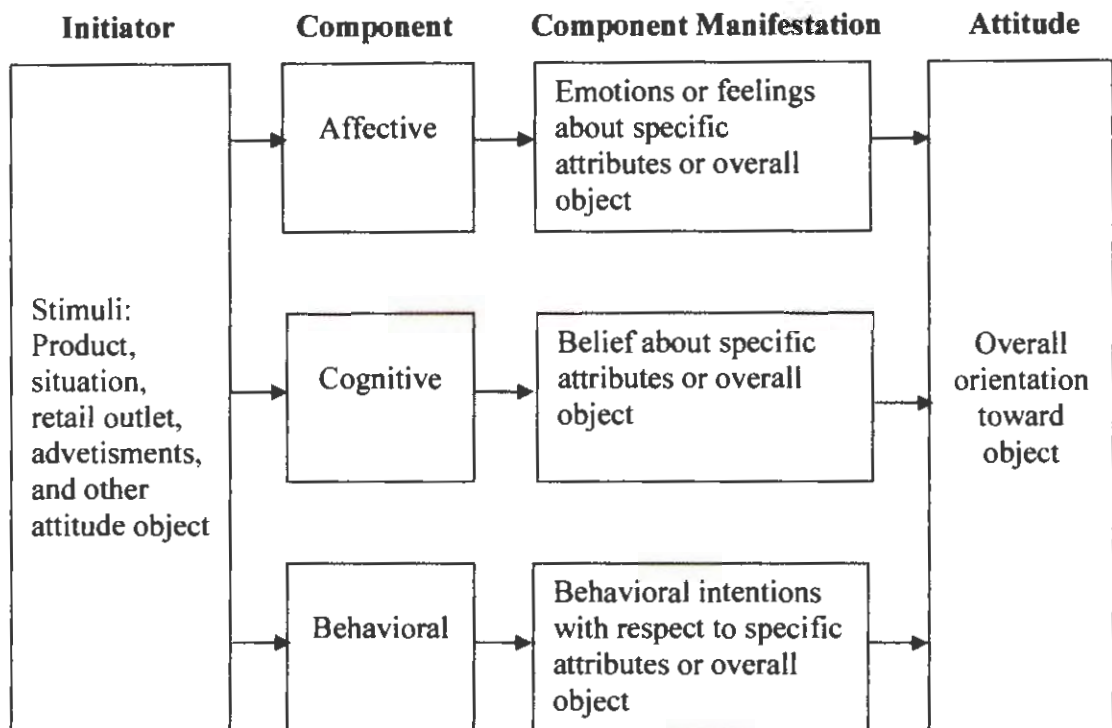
Initiator

Component

Component Manifestation

Attitude

Stimuli: Product, situation, retail outlet, advetisments, and other attitude object

Affective

Emotions or feelings about specific attributes or overall object

Cognitive

Belief about specific attributes or overall object

Behavioral

Behavioral intentions with respect to specific attributes or overall object

Overall orientation toward object